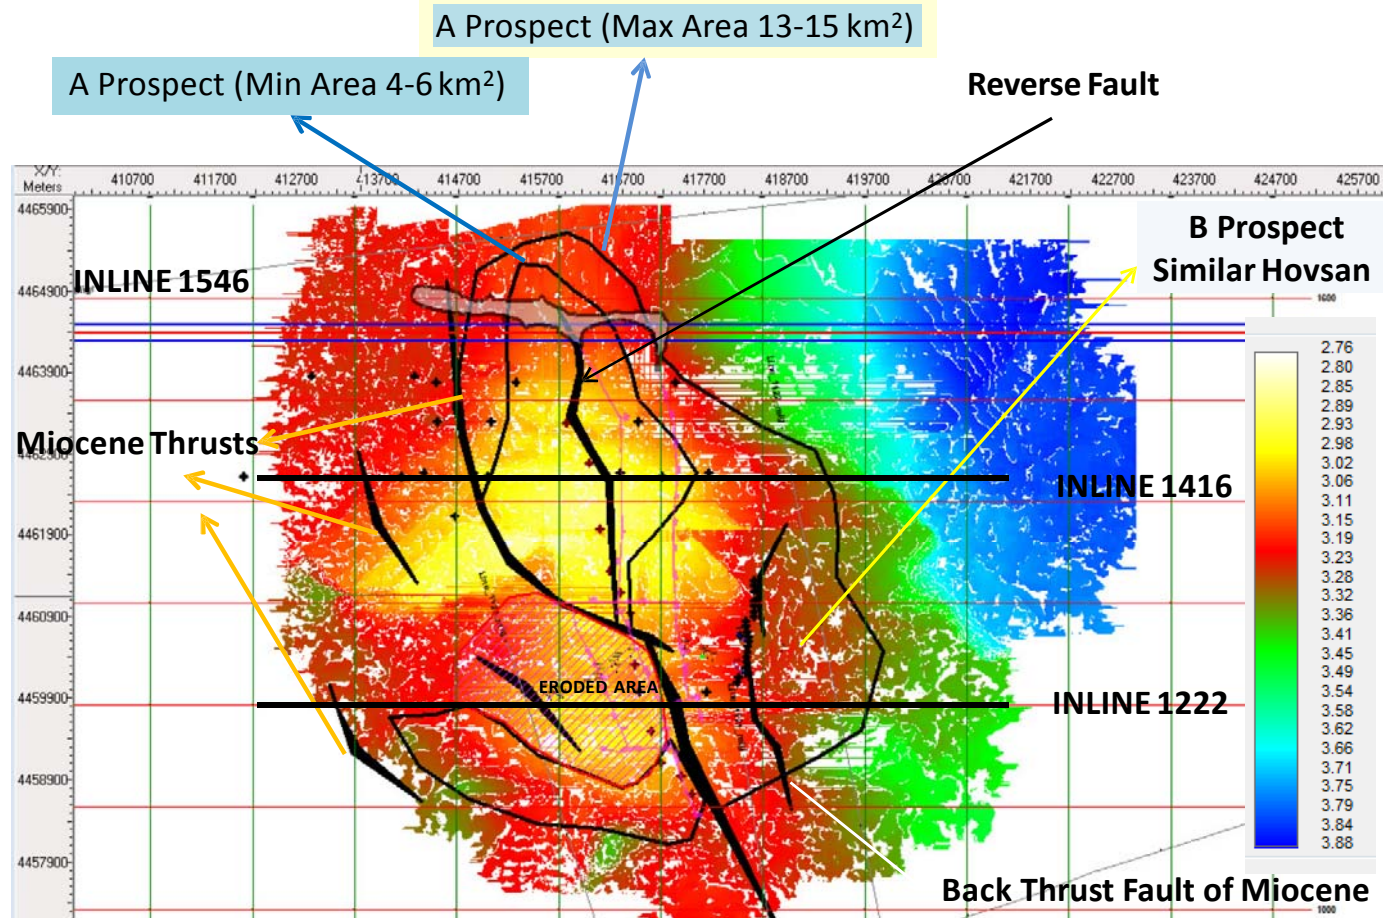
A Prospect (Max Area 13-15 km²)

A Prospect (Min Area 4-6 km²)

Reverse Fault

X/Y:
Meters

410700 411700 412700 413700 414700 415700 416700 417700 418700 419700 420700 421700 422700 423700 424700 425700

4465900
4464900
4463900
4462900
4461900
4460900
4459900
4458900
4457900

B Prospect
Similar Hovsan

INLINE 1546

Miocene Thrusts

INLINE 1416

ERODED AREA

INLINE 1222

Back Thrust Fault of Miocene

2.76
2.80
2.85
2.89
2.93
2.98
3.02
3.06
3.11
3.15
3.19
3.23
3.28
3.32
3.36
3.41
3.45
3.49
3.54
3.58
3.62
3.66
3.71
3.75
3.79
3.84
3.88